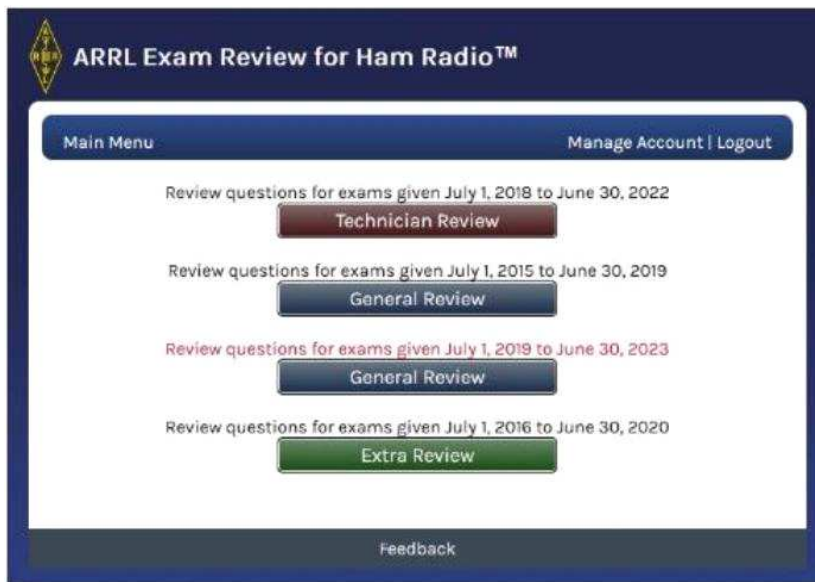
ARRL Exam Review for Ham Radio™

Main Menu

Manage Account | Logout

Review questions for exams given July 1, 2018 to June 30, 2022

Technician Review

Review questions for exams given July 1, 2015 to June 30, 2019

General Review

Review questions for exams given July 1, 2019 to June 30, 2023

General Review

Review questions for exams given July 1, 2016 to June 30, 2020

Extra Review

Feedback